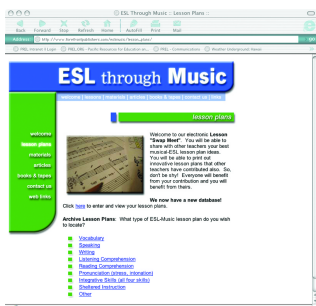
ESL Through Music :: Lesson Plans

Back Forward Stop Refresh Home AutoFill Print Mail

Address http://www.forefrontpublishers.com/eslmusic/lesson_plans/

ESL through Music

welcome | lesson plans | materials | articles | books & tapes | contact us | links

lesson plans

welcome
lesson plans
materials
articles
books & tapes
contact us
web links

Welcome to our electronic Lesson "Swap Meet"! You will be able to share with other teachers your best musical-ESL lesson plan ideas. You will be able to print out innovative lesson plans that other teachers have contributed also. So, don't be shy! Everyone will benefit from your contribution and you will benefit from theirs.

We now have a new database!

Click here to enter and view your lesson plans.

Archive Lesson Plans: What type of ESL-Music lesson plan do you wish to locate?

Vocabulary
Speaking
Writing
Listening Comprehension
Reading Comprehension
Pronunciation (stress, intonation)
Integrative Skills (all four skills)
Sheltered Instruction
Other